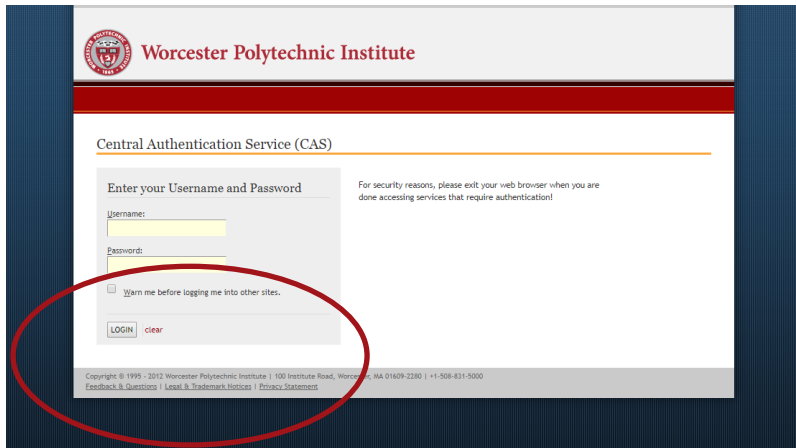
Worcester Polytechnic Institute

Central Authentication Service (CAS)

Enter your Username and Password

Username:

Password:

Warn me before logging me into other sites.

LOGIN clear

For security reasons, please exit your web browser when you are done accessing services that require authentication!

Copyright © 1995 - 2012 Worcester Polytechnic Institute | 100 Institute Road, Worcester, MA 01609-2280 | +1-508-831-5000
Feedback & Questions | Legal & Trademark Notices | Privacy Statement